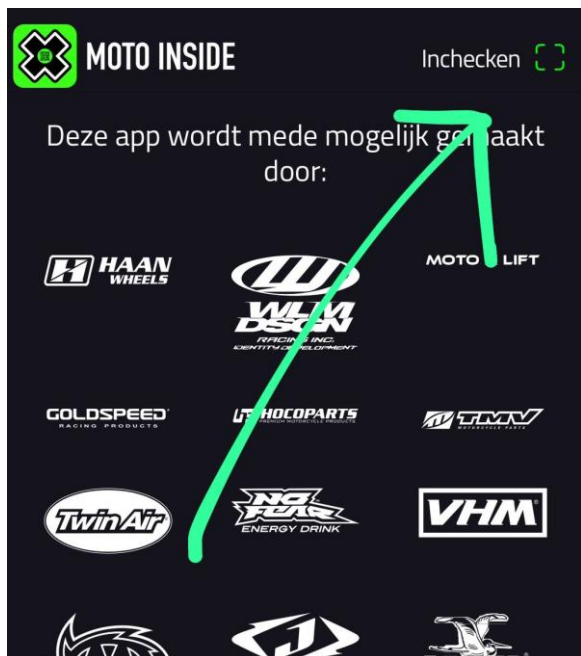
MOTO INSIDE

Inchecken

Deze app wordt mede mogelijk g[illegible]aakt door:

HAAN WHEELS

WLM DSGN RACING INC. IDENTITY DEVELOPMENT

MOTO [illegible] LIFT

GOLDSPEED RACING PRODUCTS

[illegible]HOCOPARTS PREMIUM MOTORCYCLE PRODUCTS

TMV MOTORCYCLE PARTS

Twin Air

NO FEAR ENERGY DRINK

VHM